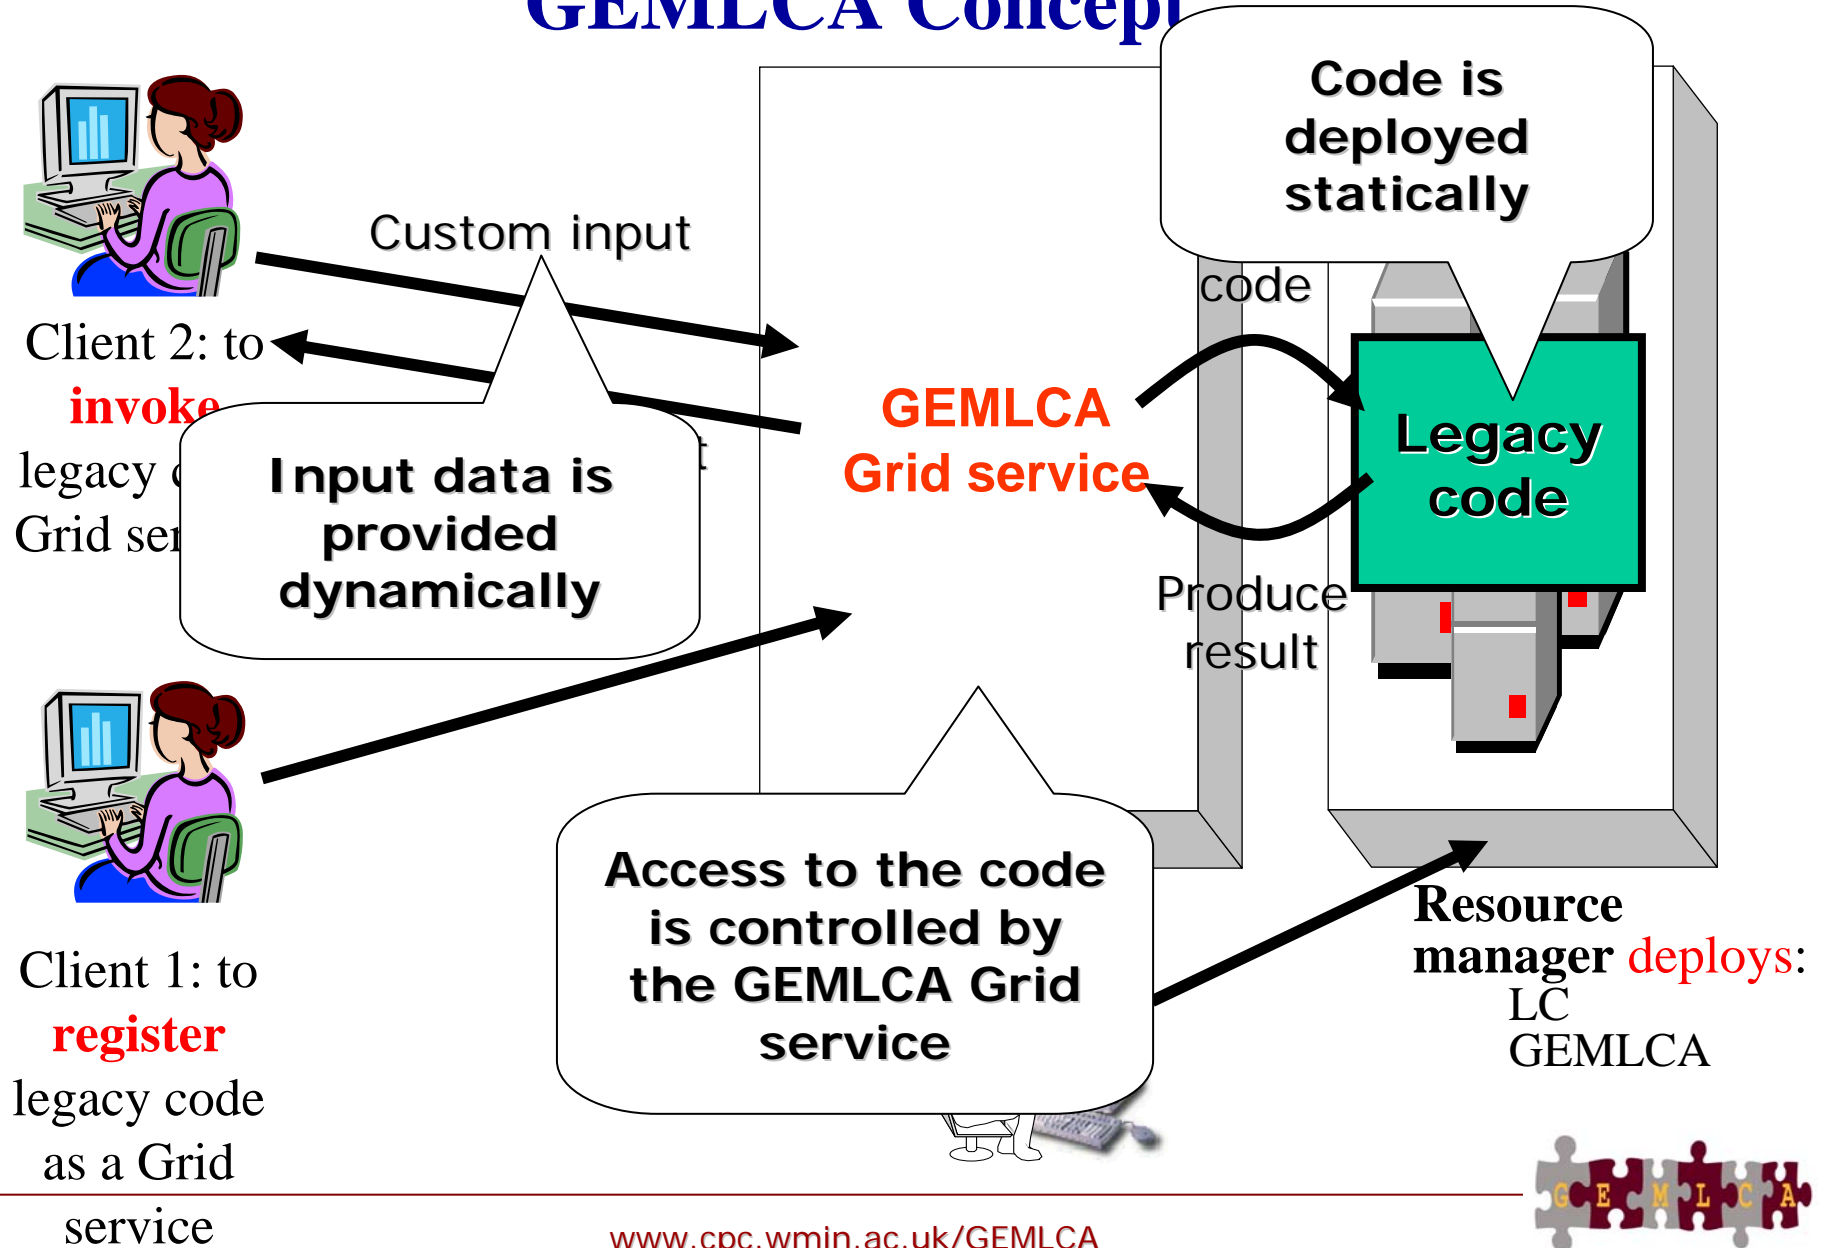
GEMLCA Concept

Code is deployed statically

Custom input

code

Client 2: to invoke legacy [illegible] Grid ser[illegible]

Input data is provided dynamically

GEMLCA Grid service

Legacy code

Produce result

Access to the code is controlled by the GEMLCA Grid service

Client 1: to register legacy code as a Grid service

Resource manager deploys: LC GEMLCA

G E M L C A

www.cpc.wmin.ac.uk/GEMLCA